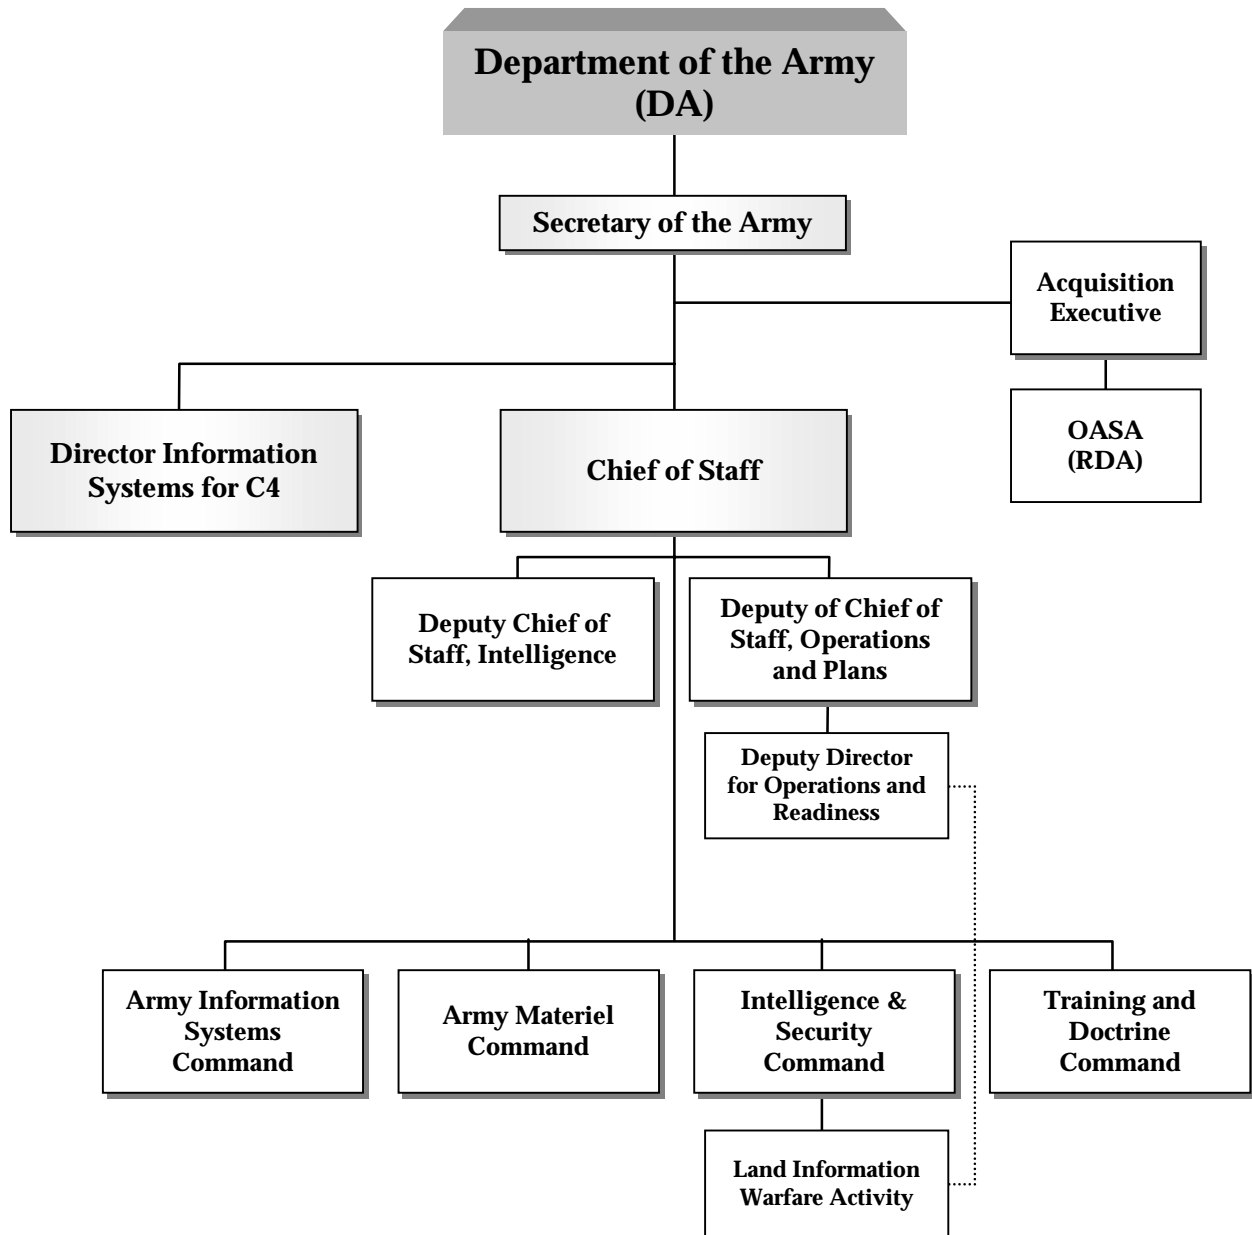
Department of the Army (DA)

Secretary of the Army

Acquisition Executive

OASA (RDA)

Director Information Systems for C4

Chief of Staff

Deputy Chief of Staff, Intelligence

Deputy of Chief of Staff, Operations and Plans

Deputy Director for Operations and Readiness

Army Information Systems Command

Army Materiel Command

Intelligence & Security Command

Training and Doctrine Command

Land Information Warfare Activity